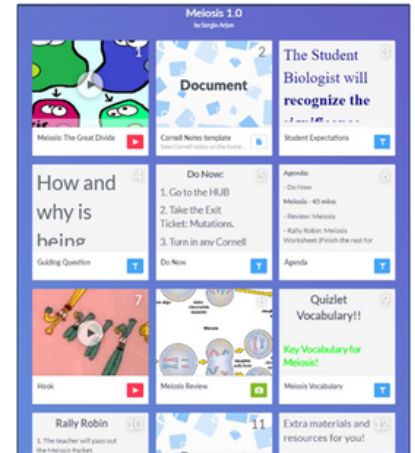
Meiosis 1.0
by Sergio Arjon

1
Meiosis: The Great Divide

2
Document
Cornell Notes template
Take Cornell notes on the home...

3
The Student Biologist will recognize the
Student Expectations

4
How and why is being
Guiding Question

5
Do Now:
1. Go to the HUB
2. Take the Exit Ticket: Mutations.
3. Turn in any Cornell
Do Now

6
Agenda:
- Do Now
Meiosis - 45 mins
- Review: Meiosis
- Rally Robin: Meiosis Worksheet (Finish the rest for
Agenda

7
Hook

8
Meiosis Review

9
Quizlet Vocabulary!!
Key Vocabulary for Meiosis!
Meiosis Vocabulary

Rally Robin
1. The teacher will pass out the Meiosis Packet

11

12
Extra materials and resources for you!